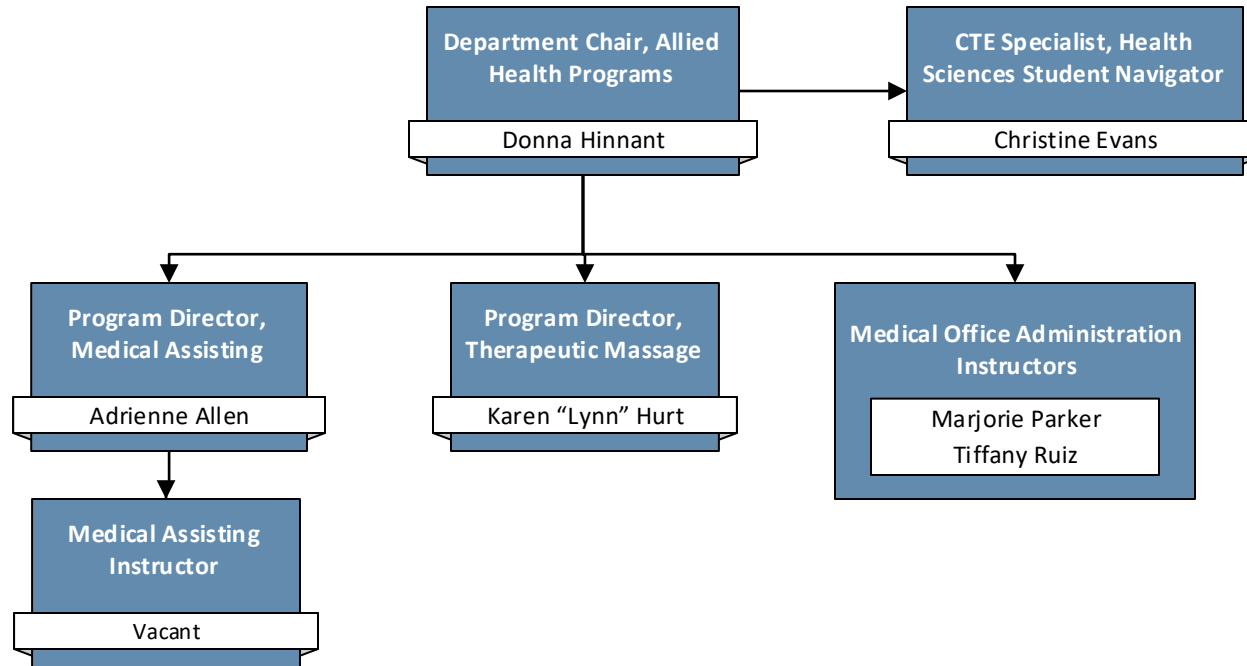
Department Chair, Allied Health Programs

Donna Hinnant

CTE Specialist, Health Sciences Student Navigator

Christine Evans

Program Director, Medical Assisting

Adrienne Allen

Program Director, Therapeutic Massage

Karen "Lynn" Hurt

Medical Office Administration Instructors

Marjorie Parker
Tiffany Ruiz

Medical Assisting Instructor

Vacant